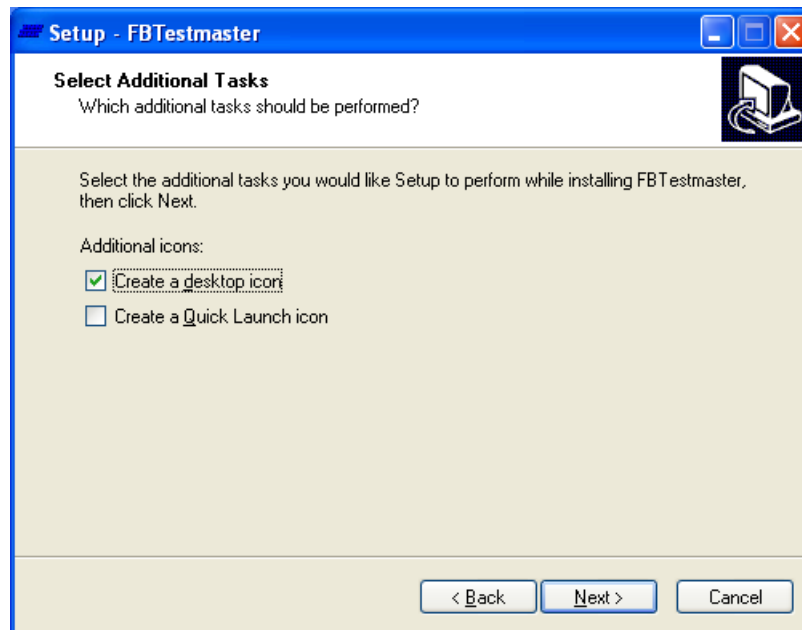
Setup - FBTestmaster

Select Additional Tasks
Which additional tasks should be performed?

Select the additional tasks you would like Setup to perform while installing FBTestmaster, then click Next.

Additional icons:

Create a desktop icon

Create a Quick Launch icon

< Back

Next >

Cancel